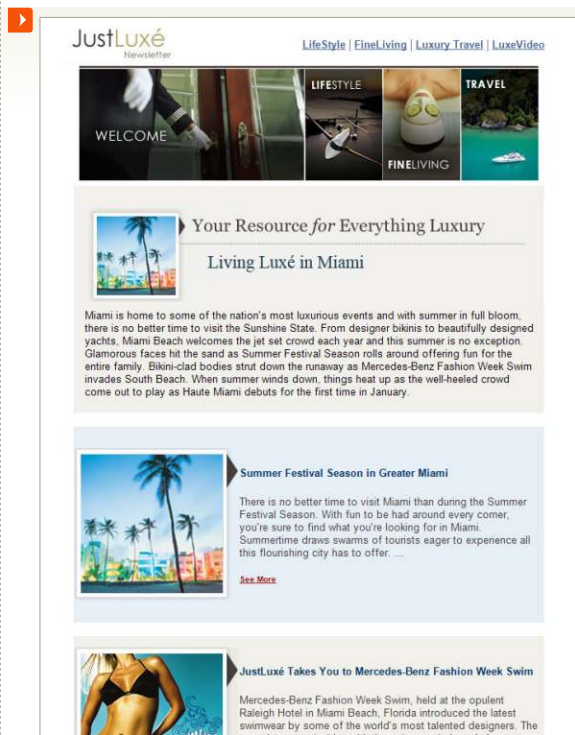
JustLuxé
Newsletter

LifeStyle | FineLiving | Luxury Travel | LuxeVideo

WELCOME

LIFESTYLE

FINELIVING

TRAVEL

Your Resource for Everything Luxury

Living Luxé in Miami

Miami is home to some of the nation's most luxurious events and with summer in full bloom, there is no better time to visit the Sunshine State. From designer bikinis to beautifully designed yachts, Miami Beach welcomes the jet set crowd each year and this summer is no exception. Glamorous faces hit the sand as Summer Festival Season rolls around offering fun for the entire family. Bikini-clad bodies strut down the runaway as Mercedes-Benz Fashion Week Swim invades South Beach. When summer winds down, things heat up as the well-heeled crowd come out to play as Haute Miami debuts for the first time in January.

Summer Festival Season in Greater Miami

There is no better time to visit Miami than during the Summer Festival Season. With fun to be had around every corner, you're sure to find what you're looking for in Miami. Summertime draws swarms of tourists eager to experience all this flourishing city has to offer. ...

See More

JustLuxé Takes You to Mercedes-Benz Fashion Week Swim

Mercedes-Benz Fashion Week Swim, held at the opulent Raleigh Hotel in Miami Beach, Florida introduced the latest swimwear by some of the world's most talented designers. The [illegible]